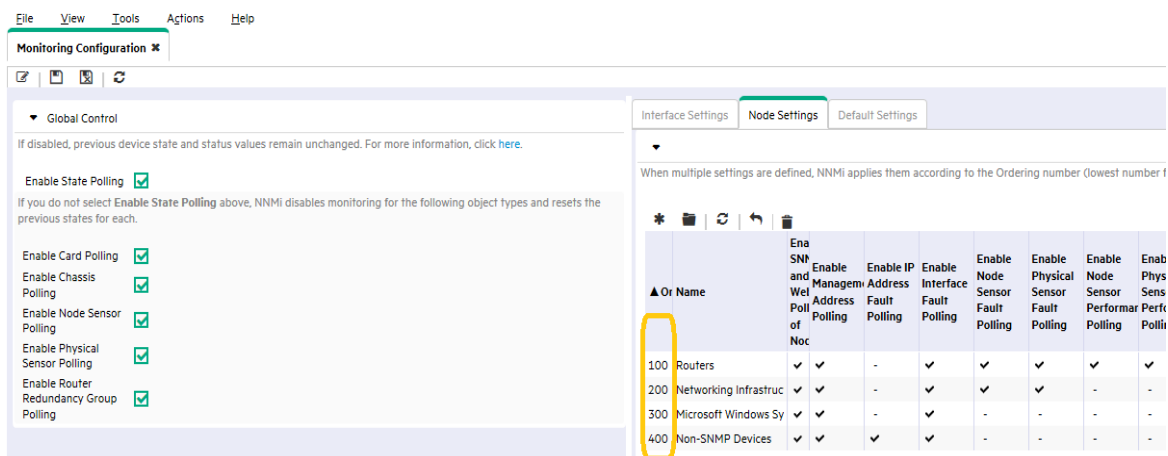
File View Tools Actions Help

Monitoring Configuration ✖

Global Control

If disabled, previous device state and status values remain unchanged. For more information, click here.

Enable State Polling

If you do not select Enable State Polling above, NNMi disables monitoring for the following object types and resets the previous states for each.

Enable Card Polling

Enable Chassis Polling

Enable Node Sensor Polling

Enable Physical Sensor Polling

Enable Router Redundancy Group Polling

Interface Settings | Node Settings | Default Settings

When multiple settings are defined, NNMi applies them according to the Ordering number (lowest number f

| ▲Or | Name | Ena SNN and Wel Poll of Noc | Enable Manageme Address Polling | Enable IP Address Fault Polling | Enable Interface Fault Polling | Enable Node Sensor Fault Polling | Enable Physical Sensor Fault Polling | Enable Node Sensor Performar Polling | Enab Phys Sens Perfo Polli |
|---|---|---|---|---|---|---|---|---|---|
| 100 | Routers | ✔ | ✔ | - | ✔ | ✔ | ✔ | ✔ | ✔ |
| 200 | Networking Infrastruc | ✔ | ✔ | - | ✔ | ✔ | ✔ | - | - |
| 300 | Microsoft Windows Sy | ✔ | ✔ | - | ✔ | - | - | - | - |
| 400 | Non-SNMP Devices | ✔ | ✔ | ✔ | ✔ | - | - | - | - |